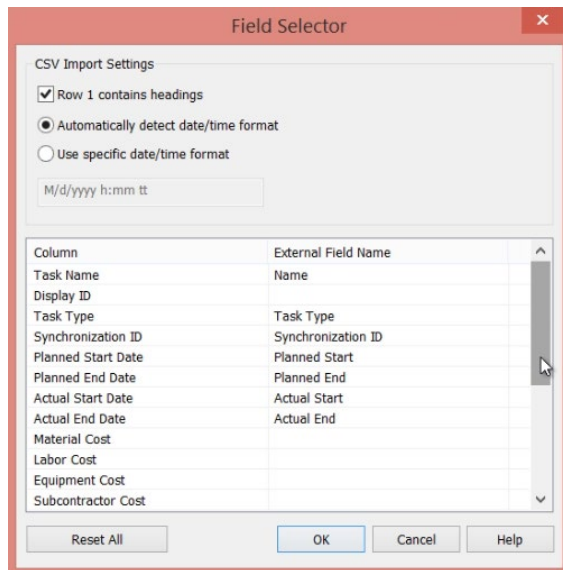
Field Selector

CSV Import Settings

Row 1 contains headings

Automatically detect date/time format

Use specific date/time format

M/d/yyyy h:mm tt

| Column | External Field Name |
|---|---|
| Task Name | Name |
| Display ID | |
| Task Type | Task Type |
| Synchronization ID | Synchronization ID |
| Planned Start Date | Planned Start |
| Planned End Date | Planned End |
| Actual Start Date | Actual Start |
| Actual End Date | Actual End |
| Material Cost | |
| Labor Cost | |
| Equipment Cost | |
| Subcontractor Cost | |

Reset All

OK

Cancel

Help